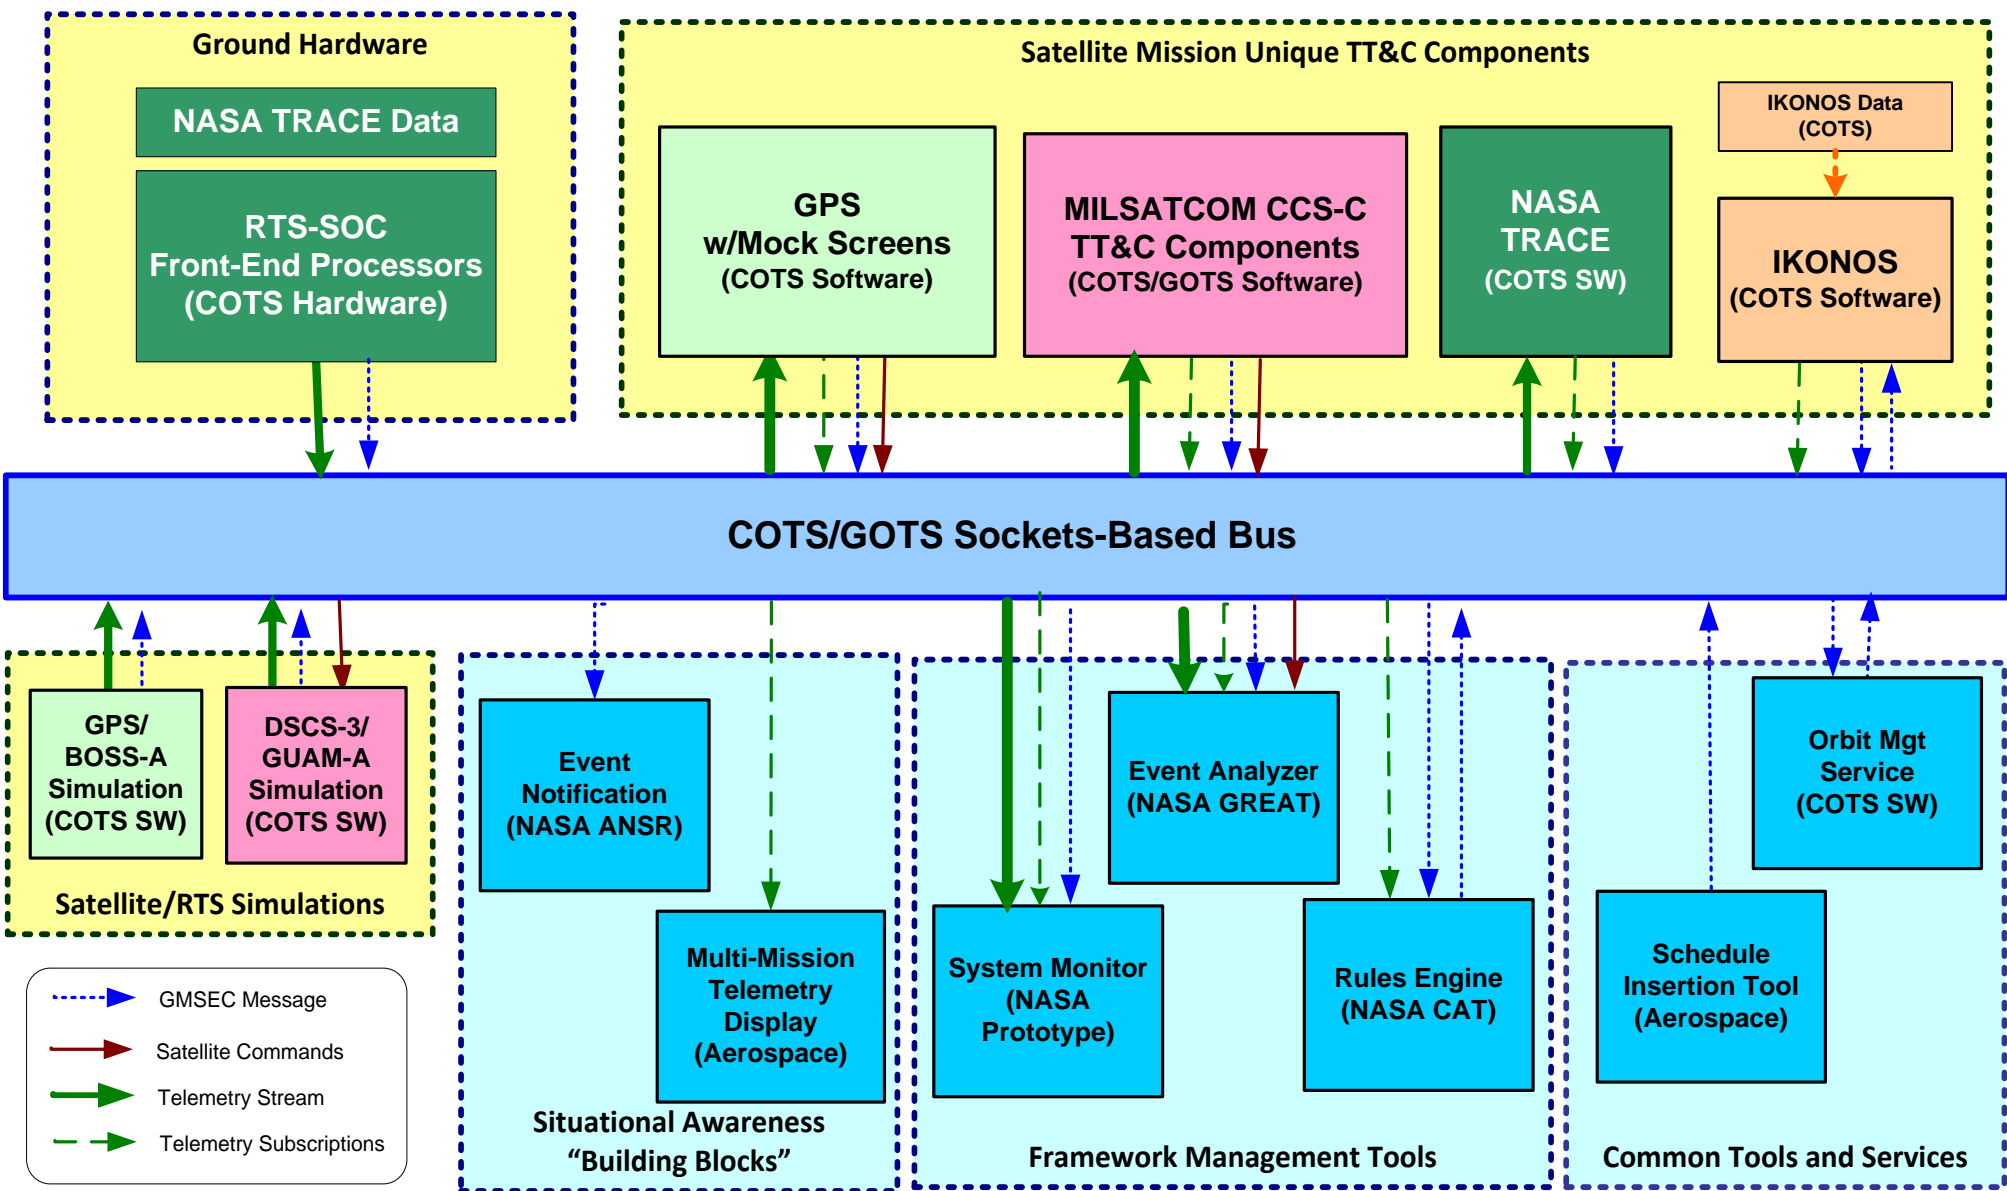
Ground Hardware

NASA TRACE Data

RTS-SOC
Front-End Processors
(COTS Hardware)

Satellite Mission Unique TT&C Components

GPS
w/Mock Screens
(COTS Software)

MILSATCOM CCS-C
TT&C Components
(COTS/GOTS Software)

NASA
TRACE
(COTS SW)

IKONOS Data
(COTS)

IKONOS
(COTS Software)

COTS/GOTS Sockets-Based Bus

GPS/
BOSS-A
Simulation
(COTS SW)

DSCS-3/
GUAM-A
Simulation
(COTS SW)

Satellite/RTS Simulations

Event
Notification
(NASA ANSR)

Multi-Mission
Telemetry
Display
(Aerospace)

Situational Awareness
“Building Blocks”

Event Analyzer
(NASA GREAT)

System Monitor
(NASA
Prototype)

Rules Engine
(NASA CAT)

Framework Management Tools

Orbit Mgt
Service
(COTS SW)

Schedule
Insertion Tool
(Aerospace)

Common Tools and Services

GMSEC Message
Satellite Commands
Telemetry Stream
Telemetry Subscriptions